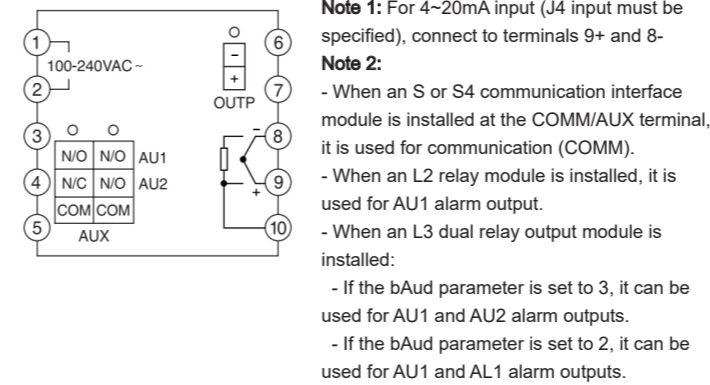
1
100-240VAC ~
2
3
4
5
N/O N/O AU1
N/C N/O AU2
COM COM
AUX
6
7
8
9
10
-
+
OUTP
-
+

**Note 1:** For 4~20mA input (J4 input must be specified), connect to terminals 9+ and 8-

**Note 2:**

- When an S or S4 communication interface module is installed at the COMM/AUX terminal, it is used for communication (COMM).

- When an L2 relay module is installed, it is used for AU1 alarm output.

- When an L3 dual relay output module is installed:

- If the bAud parameter is set to 3, it can be used for AU1 and AU2 alarm outputs.

- If the bAud parameter is set to 2, it can be used for AU1 and AL1 alarm outputs.